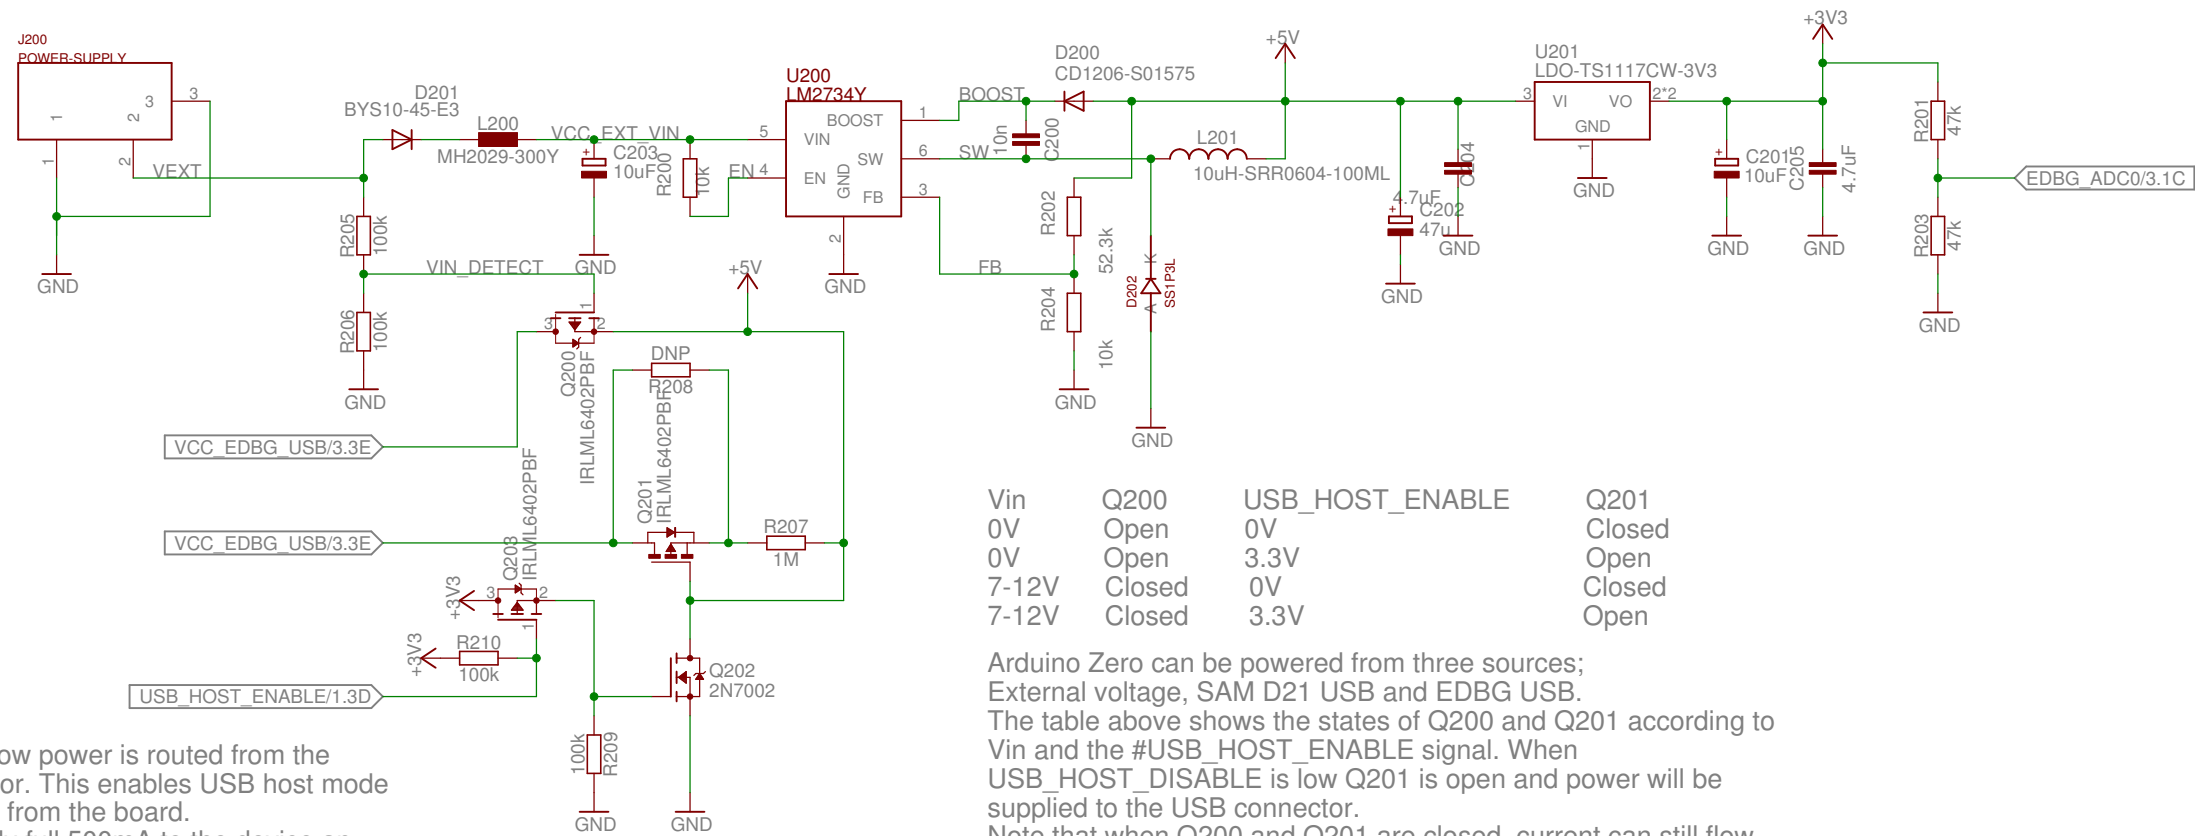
J200
POWER-SUPPLY
3
1
2
3
1
2
VEXT
GND
D201
BYS10-45-E3
L200
MH2029-300Y
VCC_EXT_VIN
C203
10uF
R200
10k
EN
4
5
U200
LM2734Y
BOOST
VIN
SW
EN
GND
FB
1
6
3
2
GND
BOOST
SW
10n
C200
D200
CD1206-S01575
+5V
L201
10uH-SRR0604-100ML
R202
52.3k
FB
R204
10k
GND
D202
SS1P3L
GND
4.7uF
C202
47u
C204
GND
GND
U201
LDO-TS1117CW-3V3
VI
VO
GND
3
2*2
1
GND
C201
10uF
C205
4.7uF
GND
GND
+3V3
R201
47k
R203
47k
GND
EDBG_ADC0/3.1C
R205
100k
VIN_DETECT
GND
R206
100k
GND
+5V
Q200
IRLML6402PBF
3
2
1
DNP
R208
Q201
IRLML6402PBF
R207
1M
VCC_EDBG_USB/3.3E
VCC_EDBG_USB/3.3E
Q203
IRLML6402PBF
+3V3
3
2
1
+3V3
R210
100k
USB_HOST_ENABLE/1.3D
Q202
2N7002
100k
R209
GND
GND

| Vin | Q200 | USB_HOST_ENABLE | Q201 |
|---|---|---|---|
| 0V | Open | 0V | Closed |
| 0V | Open | 3.3V | Open |
| 7-12V | Closed | 0V | Closed |
| 7-12V | Closed | 3.3V | Open |

Arduino Zero can be powered from three sources;
External voltage, SAM D21 USB and EDBG USB.
The table above shows the states of Q200 and Q201 according to Vin and the #USB_HOST_ENABLE signal. When USB_HOST_DISABLE is low Q201 is open and power will be supplied to the USB connector.
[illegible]

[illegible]ow power is routed from the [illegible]or. This enables USB host mode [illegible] from the board.
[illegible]